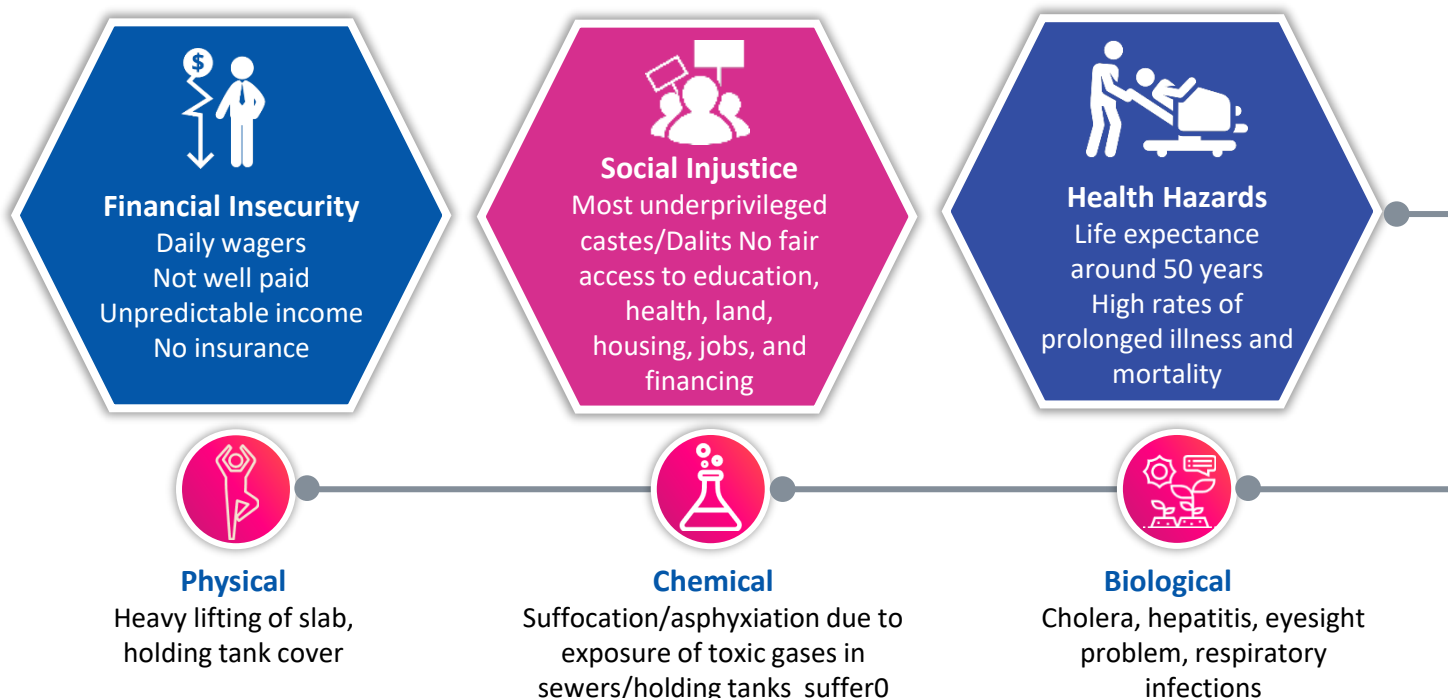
$

Financial Insecurity
Daily wagers
Not well paid
Unpredictable income
No insurance

Social Injustice
Most underprivileged castes/Dalits No fair access to education, health, land, housing, jobs, and financing

Health Hazards
Life expectance around 50 years
High rates of prolonged illness and mortality

Physical
Heavy lifting of slab, holding tank cover

Chemical
Suffocation/asphyxiation due to exposure of toxic gases in sewers/holding tanks suffer0

Biological
Cholera, hepatitis, eyesight problem, respiratory infections